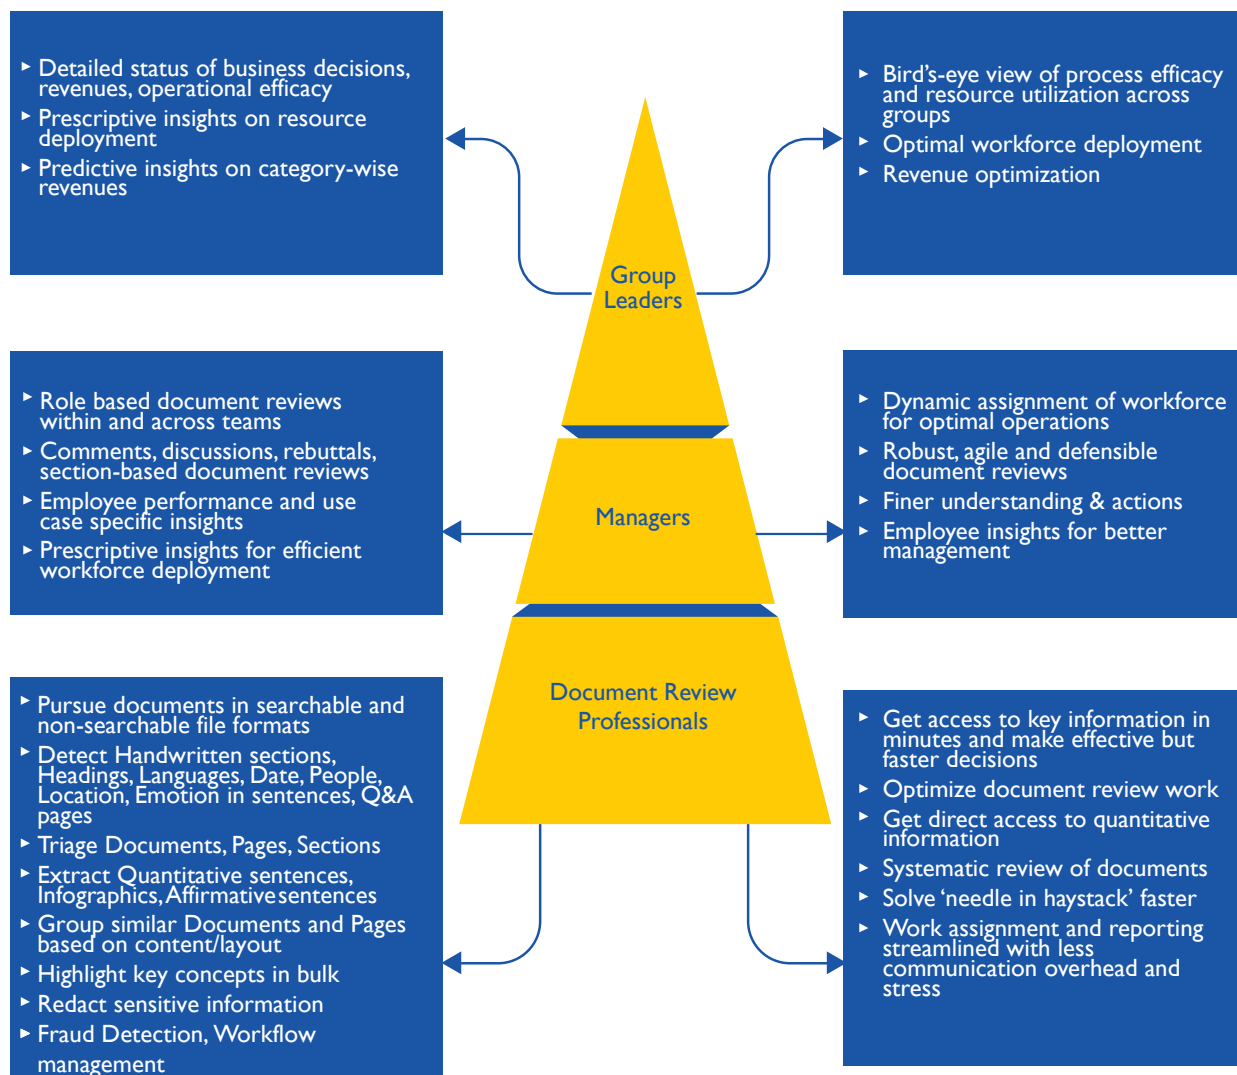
- Detailed status of business decisions, revenues, operational efficacy
- Prescriptive insights on resource deployment
- Predictive insights on category-wise revenues

- Bird's-eye view of process efficacy and resource utilization across groups
- Optimal workforce deployment
- Revenue optimization

Group Leaders

- Role based document reviews within and across teams
- Comments, discussions, rebuttals, section-based document reviews
- Employee performance and use case specific insights
- Prescriptive insights for efficient workforce deployment

Managers

- Dynamic assignment of workforce for optimal operations
- Robust, agile and defensible document reviews
- Finer understanding & actions
- Employee insights for better management

Document Review Professionals

- Pursue documents in searchable and non-searchable file formats
- Detect Handwritten sections, Headings, Languages, Date, People, Location, Emotion in sentences, Q&A pages
- Triage Documents, Pages, Sections
- Extract Quantitative sentences, Infographics, Affirmative sentences
- Group similar Documents and Pages based on content/layout
- Highlight key concepts in bulk
- Redact sensitive information
- Fraud Detection, Workflow management

- Get access to key information in minutes and make effective but faster decisions
- Optimize document review work
- Get direct access to quantitative information
- Systematic review of documents
- Solve 'needle in haystack' faster
- Work assignment and reporting streamlined with less communication overhead and stress